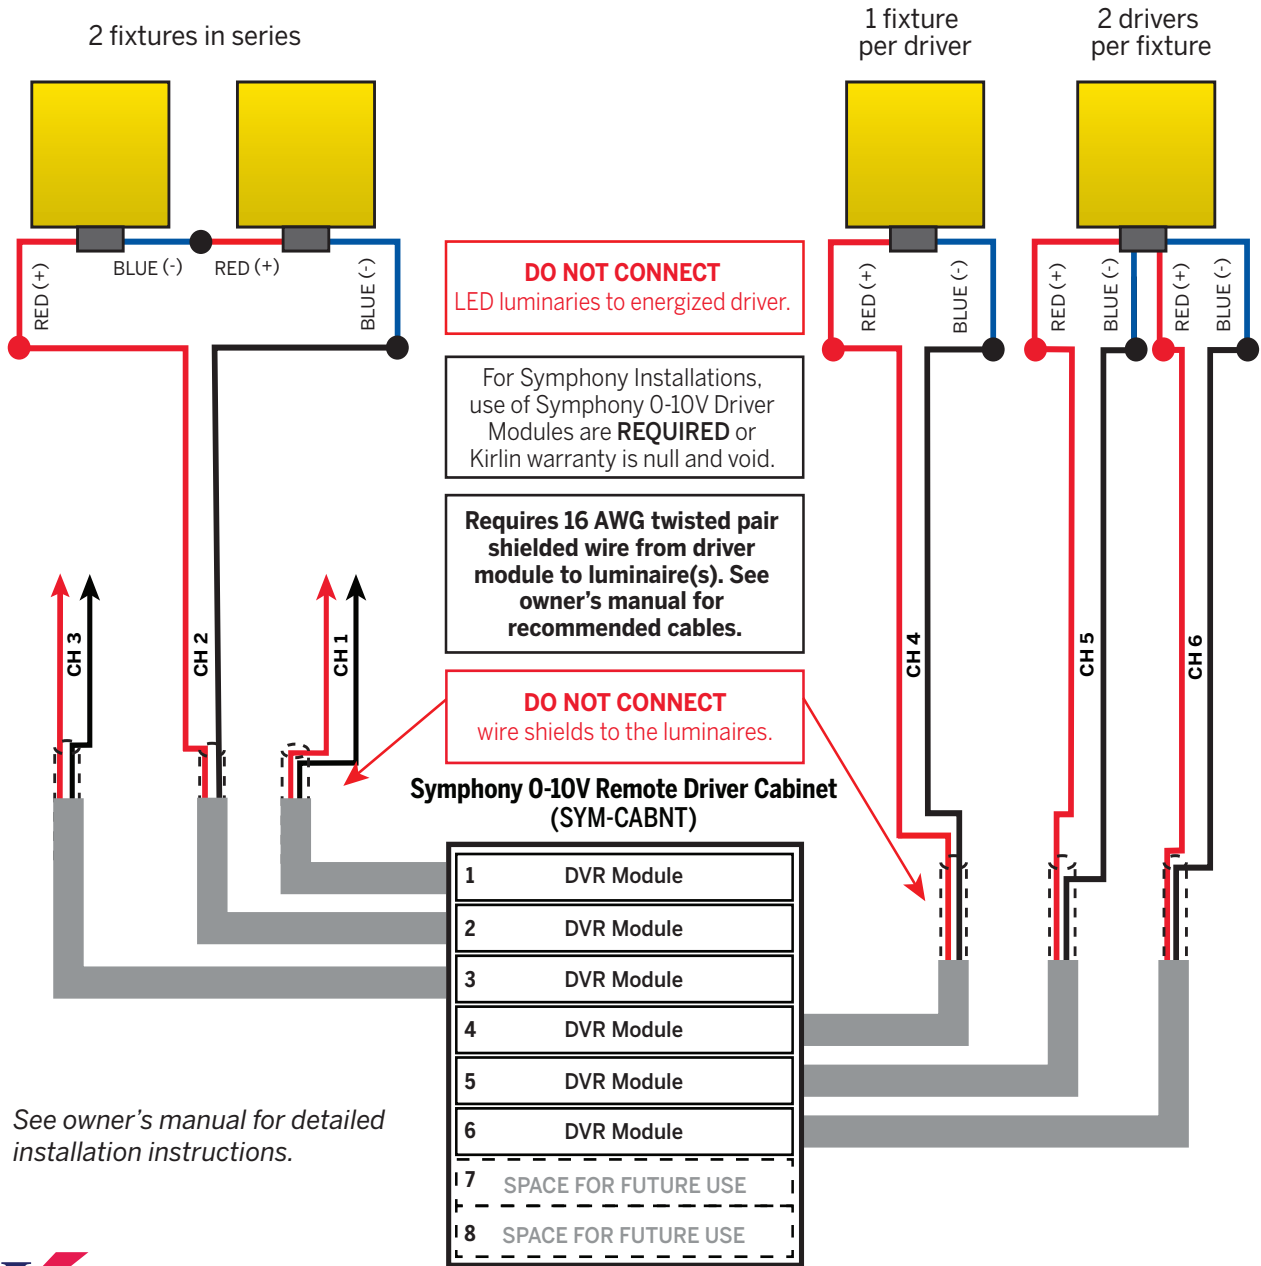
2 fixtures in series

1 fixture per driver

2 drivers per fixture

RED (+)

BLUE (-)

RED (+)

BLUE (-)

DO NOT CONNECT
LED luminaries to energized driver.

RED (+)

BLUE (-)

RED (+)

BLUE (-)

RED (+)

BLUE (-)

For Symphony Installations, use of Symphony 0-10V Driver Modules are **REQUIRED** or Kirlin warranty is null and void.

**Requires 16 AWG twisted pair shielded wire from driver module to luminaire(s). See owner's manual for recommended cables.**

CH 3

CH 2

CH 1

CH 4

CH 5

CH 6

DO NOT CONNECT
wire shields to the luminaires.

Symphony 0-10V Remote Driver Cabinet (SYM-CABNT)

| | |
|---|---|
| 1 | DVR Module |
| 2 | DVR Module |
| 3 | DVR Module |
| 4 | DVR Module |
| 5 | DVR Module |
| 6 | DVR Module |
| 7 | SPACE FOR FUTURE USE |
| 8 | SPACE FOR FUTURE USE |

*See owner's manual for detailed installation instructions.*